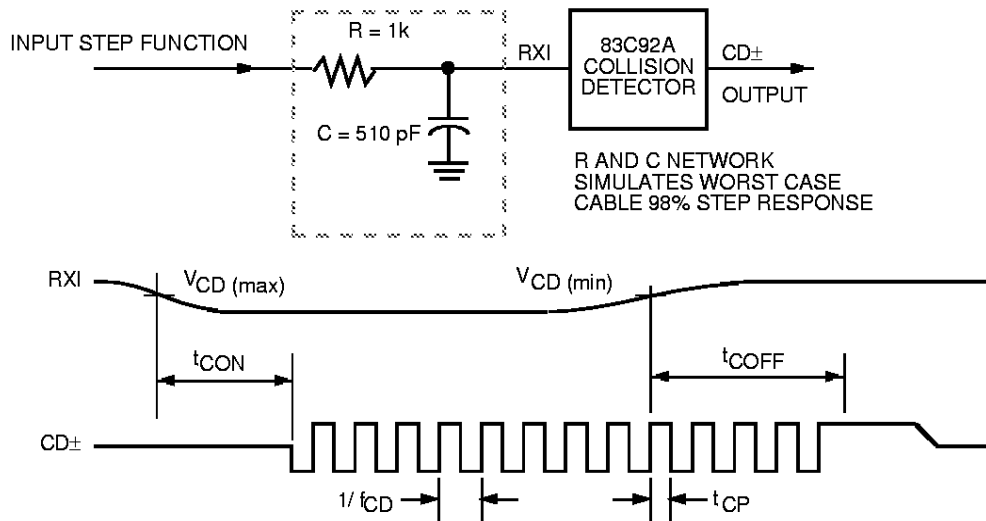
INPUT STEP FUNCTION

R = 1k

C = 510 pF

RXI

83C92A COLLISION DETECTOR

CD±

OUTPUT

R AND C NETWORK SIMULATES WORST CASE CABLE 98% STEP RESPONSE

RXI

$V_{CD\ (max)}$

$V_{CD\ (min)}$

$t_{CON}$

$t_{COFF}$

CD±

$1/f_{CD}$

$t_{CP}$